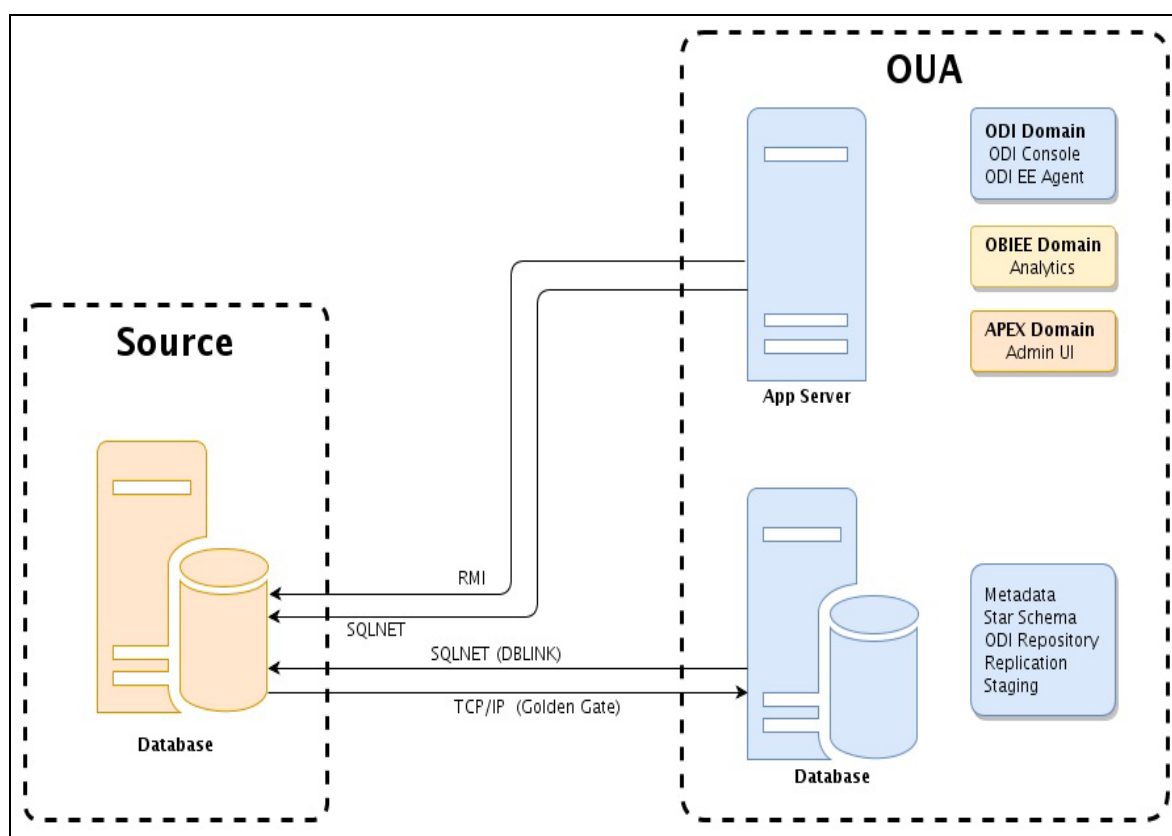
OUA

ODI Domain
ODI Console
ODI EE Agent

OBIEE Domain
Analytics

APEX Domain
Admin UI

App Server

Source

RMI

SQLNET

SQLNET (DBLINK)

TCP/IP (Golden Gate)

Metadata
Star Schema
ODI Repository
Replication
Staging

Database

Database